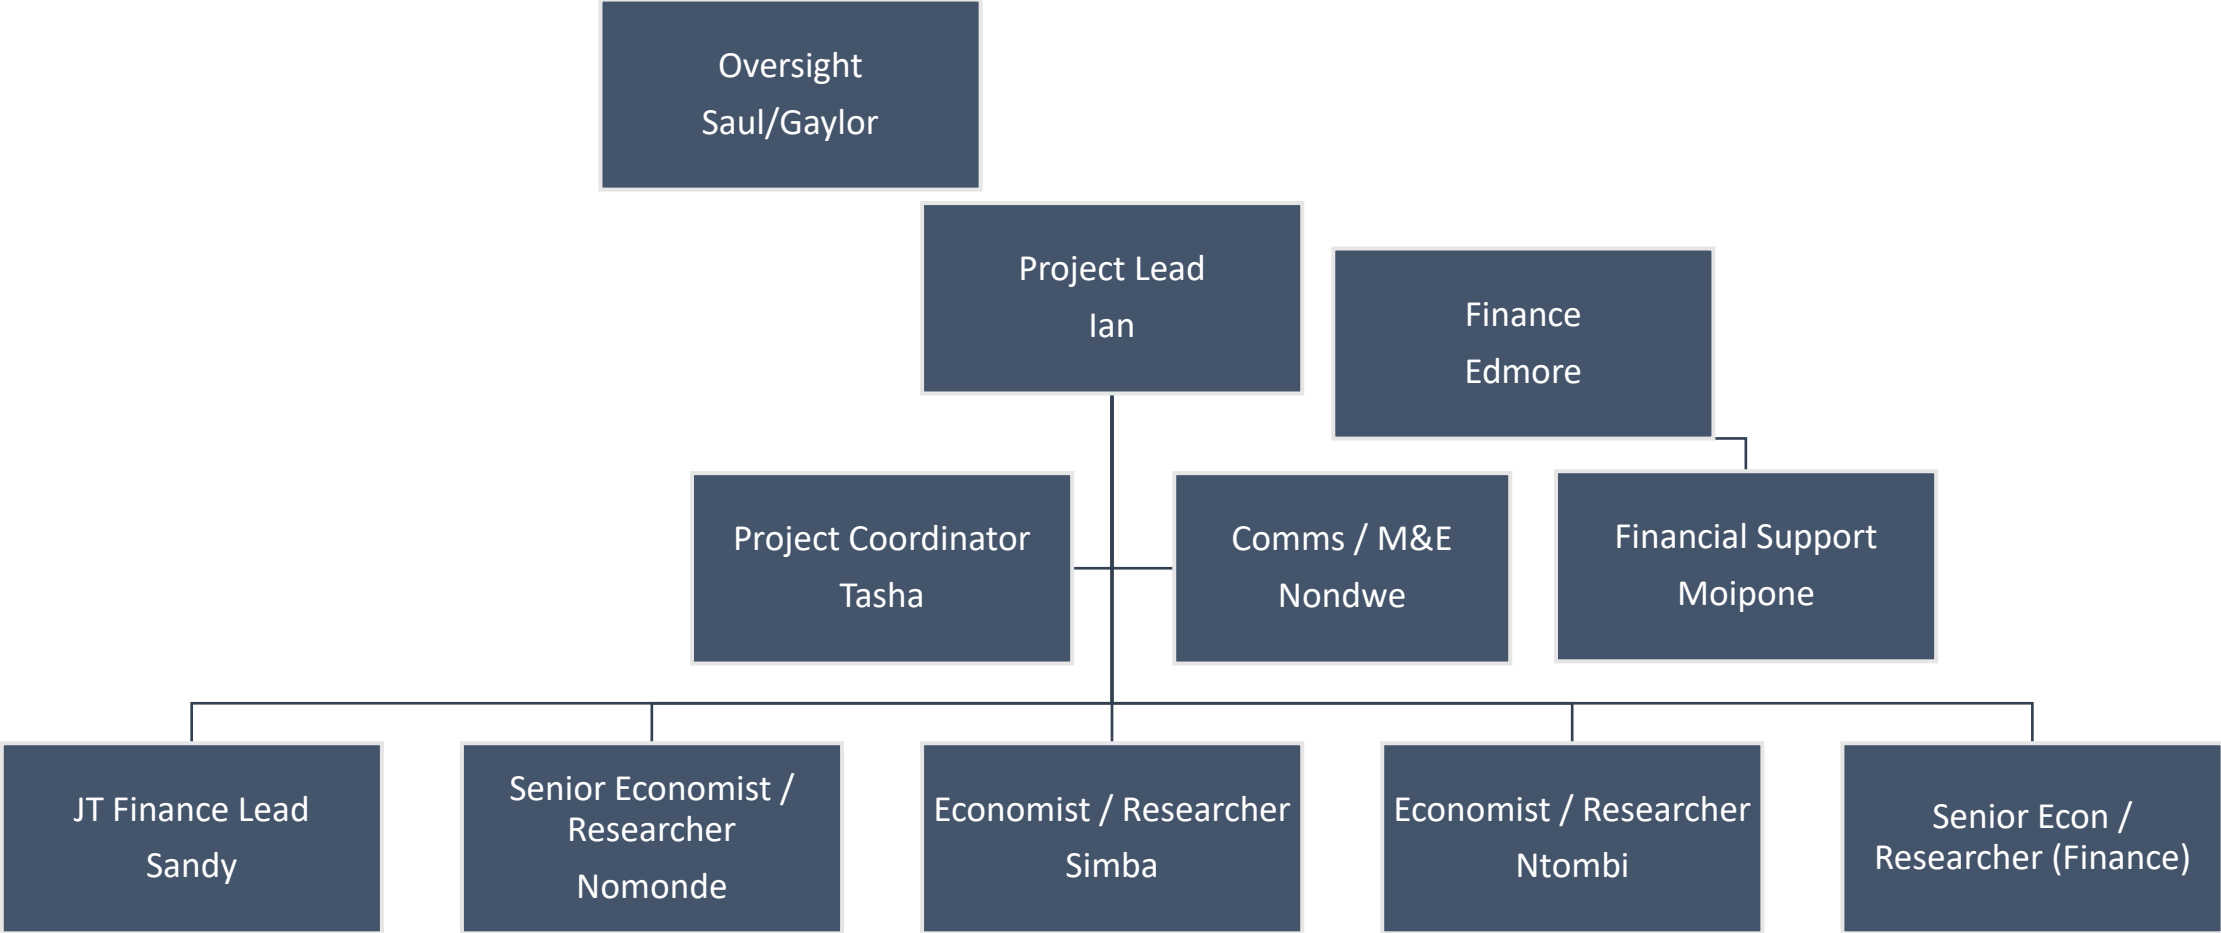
Oversight
Saul/Gaylor

Project Lead
Ian

Finance
Edmore

Project Coordinator
Tasha

Comms / M&E
Nondwe

Financial Support
Moipone

JT Finance Lead
Sandy

Senior Economist / Researcher
Nomonde

Economist / Researcher
Simba

Economist / Researcher
Ntombi

Senior Econ / Researcher (Finance)